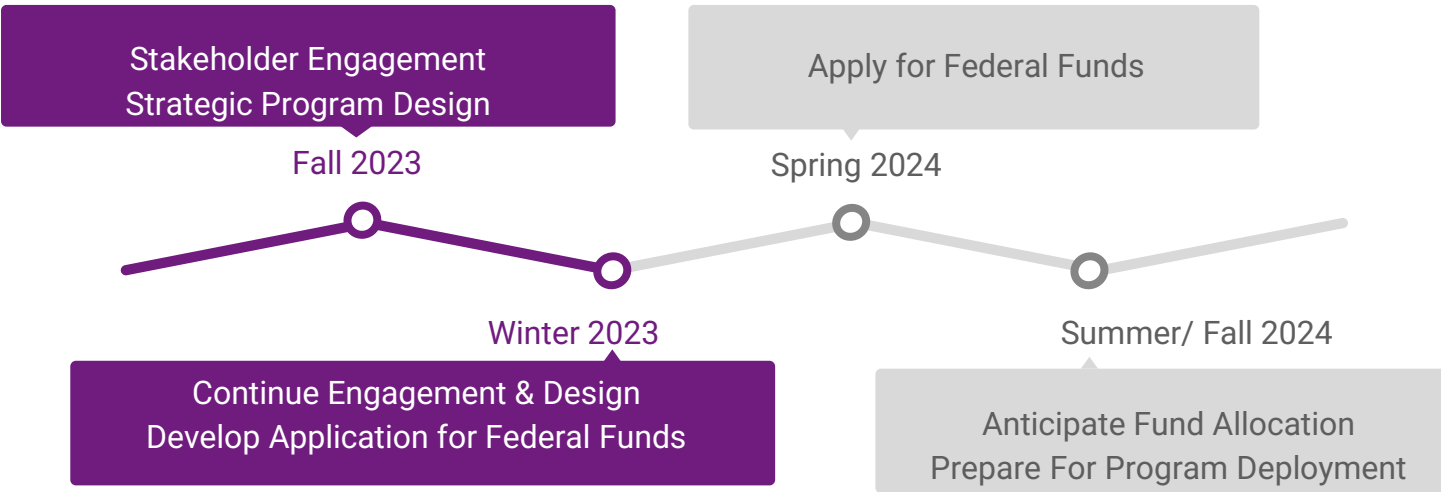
Stakeholder Engagement
Strategic Program Design

Fall 2023

Apply for Federal Funds

Spring 2024

Winter 2023

Continue Engagement & Design
Develop Application for Federal Funds

Summer/ Fall 2024

Anticipate Fund Allocation
Prepare For Program Deployment